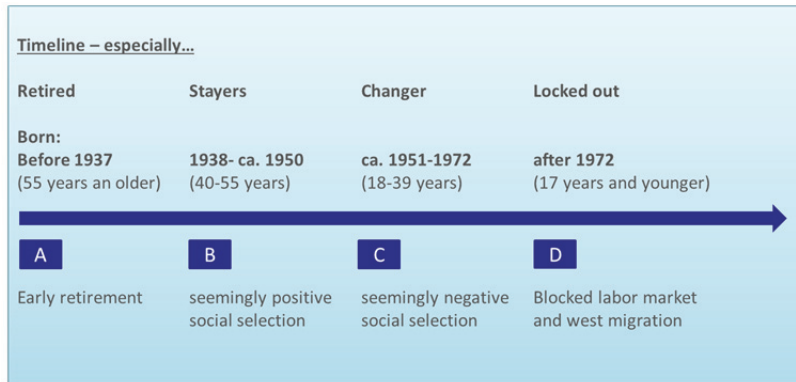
Timeline – especially…

| Retired | Stayers | Changer | Locked out |
|---|---|---|---|
| Born: **Before 1937** (55 years an older) | **1938- ca. 1950** (40-55 years) | **ca. 1951-1972** (18-39 years) | **after 1972** (17 years and younger) |
| A | B | C | D |
| Early retirement | seemingly positive social selection | seemingly negative social selection | Blocked labor market and west migration |